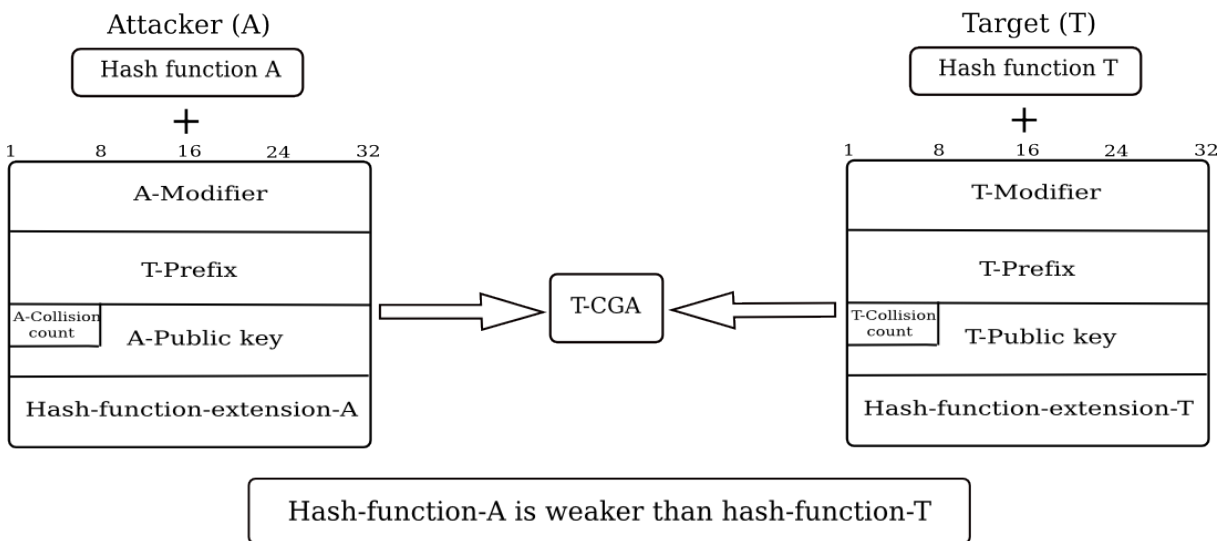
Attacker (A)

Hash function A

+

1 8 16 24 32

A-Modifier

T-Prefix

A-Collision count

A-Public key

Hash-function-extension-A

T-CGA

Target (T)

Hash function T

+

1 8 16 24 32

T-Modifier

T-Prefix

T-Collision count

T-Public key

Hash-function-extension-T

Hash-function-A is weaker than hash-function-T